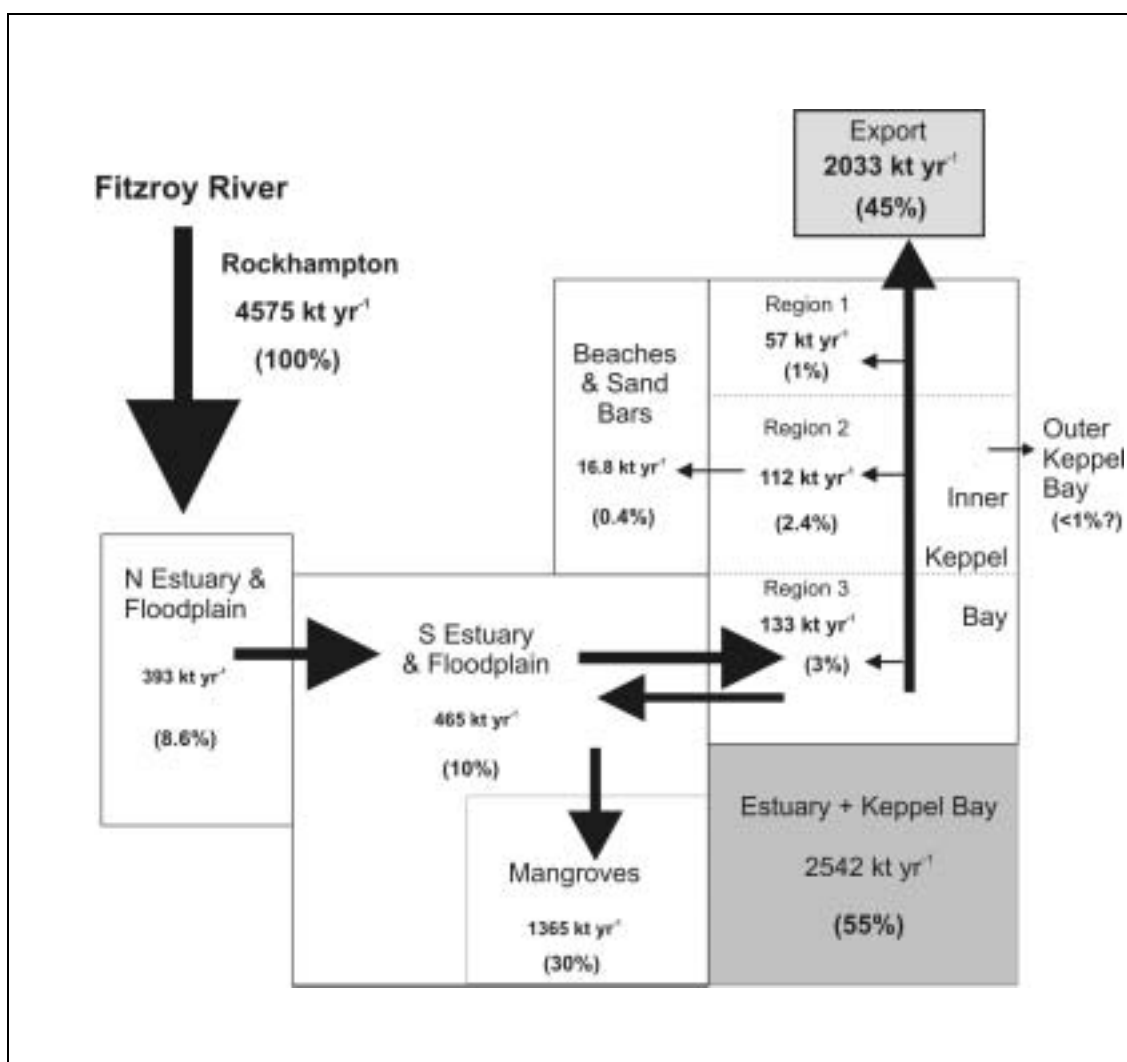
Fitzroy River

Rockhampton
4575 kt yr$^{-1}$
(100%)

Export
2033 kt yr$^{-1}$
(45%)

Beaches & Sand Bars
16.8 kt yr$^{-1}$
(0.4%)

Region 1
57 kt yr$^{-1}$
(1%)

Region 2
112 kt yr$^{-1}$
(2.4%)

Region 3
133 kt yr$^{-1}$
(3%)

Inner Keppel Bay

Outer Keppel Bay
(<1%?)

N Estuary & Floodplain
393 kt yr$^{-1}$
(8.6%)

S Estuary & Floodplain
465 kt yr$^{-1}$
(10%)

Mangroves
1365 kt yr$^{-1}$
(30%)

Estuary + Keppel Bay
2542 kt yr$^{-1}$
(55%)